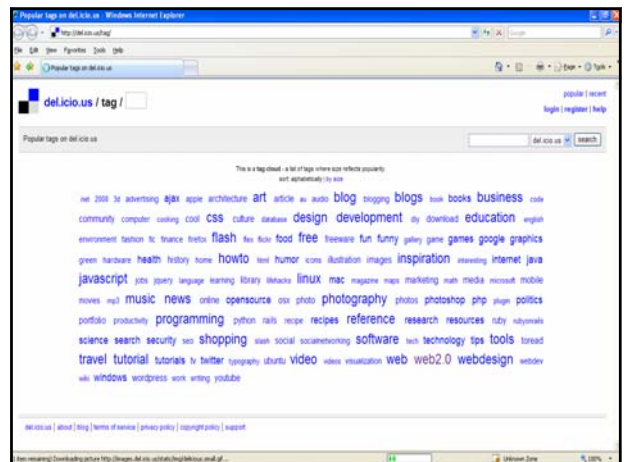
Popular tags on del.icio.us - Windows Internet Explorer

http://del.icio.us/tag/

Google

File Edit View Favorites Tools Help

Popular tags on del.icio.us

Page Tools

del.icio.us / tag /

popular | recent

login | register | help

Popular tags on del.icio.us

del.icio.us

search

This is a tag cloud - a list of tags where size reflects popularity.

sort: alphabetically | by size

.net 2008 3d advertising ajax apple architecture art article audio blog blogging blogs book books business code community computer cooking cool css culture database design development diy download education english environment fashion fic finance firefox flash flex flickr food free freeware fun funny gallery game games google graphics green hardware health history home howto html humor icons illustration images inspiration interesting internet java javascript jobs jquery language learning library lifehacks linux mac magazine maps marketing math media microsoft mobile movies mp3 music news online opensource osx photo photography photos photoshop php plugin politics portfolio productivity programming python rails recipe recipes reference research resources ruby rubyonrails science search security seo shopping slash social socialnetworking software tech technology tips tools toread travel tutorial tutorials tv twitter typography ubuntu video videos visualization web web2.0 webdesign webdev wiki windows wordpress work writing youtube

del.icio.us | about | blog | terms of service | privacy policy | copyright policy | support

(1 item remaining) Downloading picture http://images.del.icio.us/static/img/delicious.small.gif...

Unknown Zone

100%